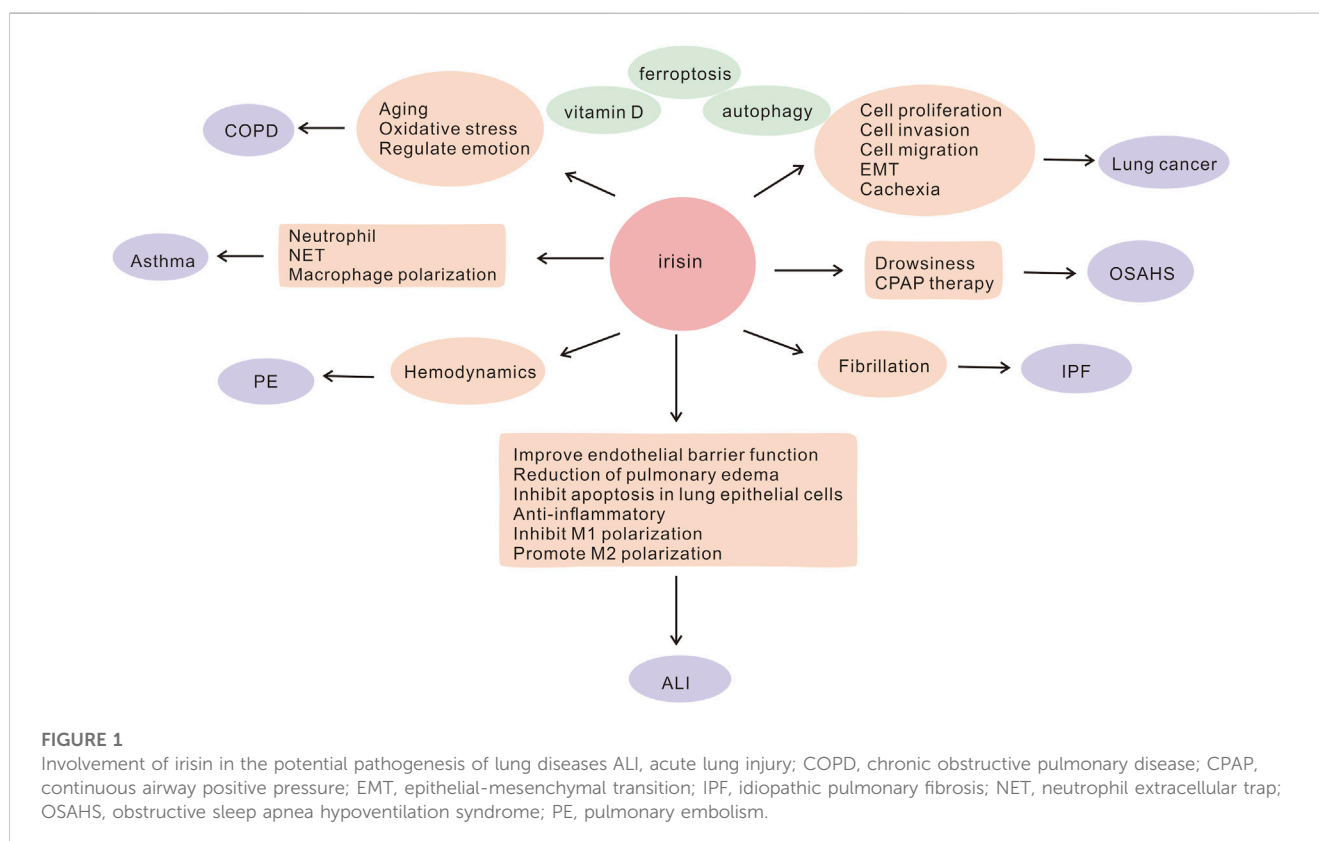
ferroptosis

vitamin D

autophagy

COPD

Aging
Oxidative stress
Regulate emotion

Cell proliferation
Cell invasion
Cell migration
EMT
Cachexia

Lung cancer

Asthma

Neutrophil
NET
Macrophage polarization

irisin

Drowsiness
CPAP therapy

OSAHS

PE

Hemodynamics

Fibrillation

IPF

Improve endothelial barrier function
Reduction of pulmonary edema
Inhibit apoptosis in lung epithelial cells
Anti-inflammatory
Inhibit M1 polarization
Promote M2 polarization

ALI

FIGURE 1
Involvement of irisin in the potential pathogenesis of lung diseases ALI, acute lung injury; COPD, chronic obstructive pulmonary disease; CPAP, continuous airway positive pressure; EMT, epithelial-mesenchymal transition; IPF, idiopathic pulmonary fibrosis; NET, neutrophil extracellular trap; OSAHS, obstructive sleep apnea hypoventilation syndrome; PE, pulmonary embolism.